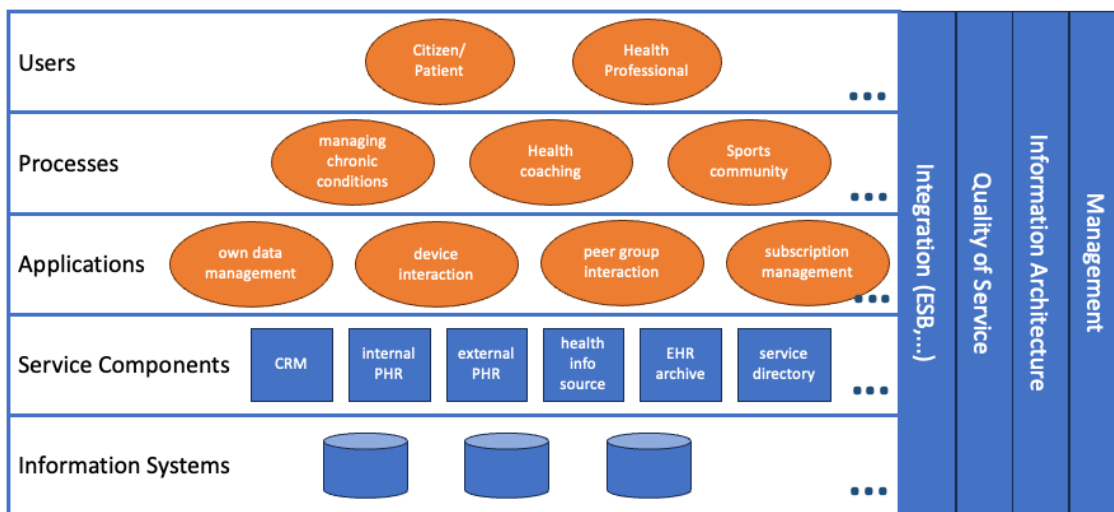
Users

Citizen/ Patient

Health Professional

...

Processes

managing chronic conditions

Health coaching

Sports community

...

Applications

own data management

device interaction

peer group interaction

subscription management

...

Service Components

CRM

internal PHR

external PHR

health info source

EHR archive

service directory

...

Information Systems

...

Integration (ESB,...)

Quality of Service

Information Architecture

Management